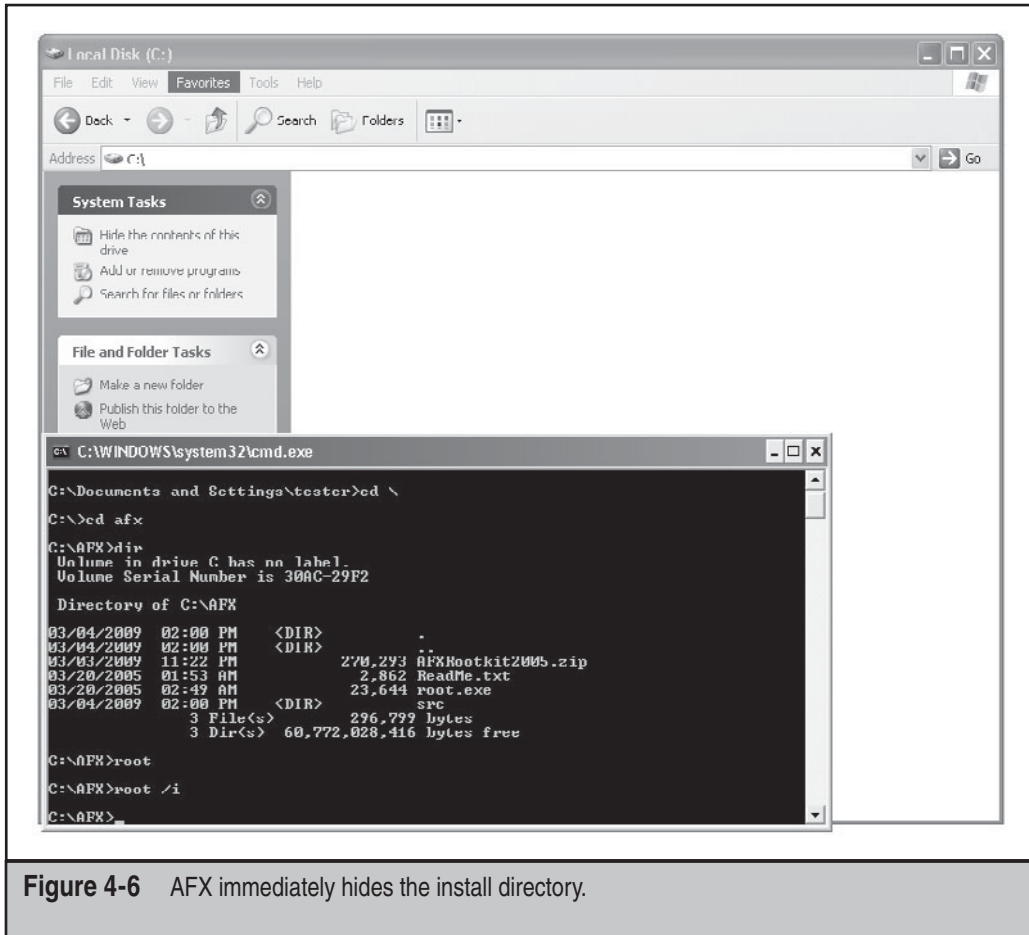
Local Disk (C:)

File Edit View Favorites Tools Help

Back Search Folders

Address C:\

Go

System Tasks

Hide the contents of this drive

Add or remove programs

Search for files or folders

File and Folder Tasks

Make a new folder

Publish this folder to the Web

C:\WINDOWS\system32\cmd.exe

C:\Documents and Settings\tester>cd \

C:\>cd afx

C:\AFX>dir
 Volume in drive C has no label.
 Volume Serial Number is 30AC-29F2

 Directory of C:\AFX

03/04/2009  02:00 PM    <DIR>          .
03/04/2009  02:00 PM    <DIR>          ..
03/03/2009  11:22 PM           270,293 AFXRootkit2005.zip
03/20/2005  01:53 AM             2,862 ReadMe.txt
03/20/2005  02:49 AM            23,644 root.exe
03/04/2009  02:00 PM    <DIR>          src
               3 File(s)        296,799 bytes
               3 Dir(s)  60,772,028,416 bytes free

C:\AFX>root

C:\AFX>root /i

C:\AFX>_

Figure 4-6 AFX immediately hides the install directory.